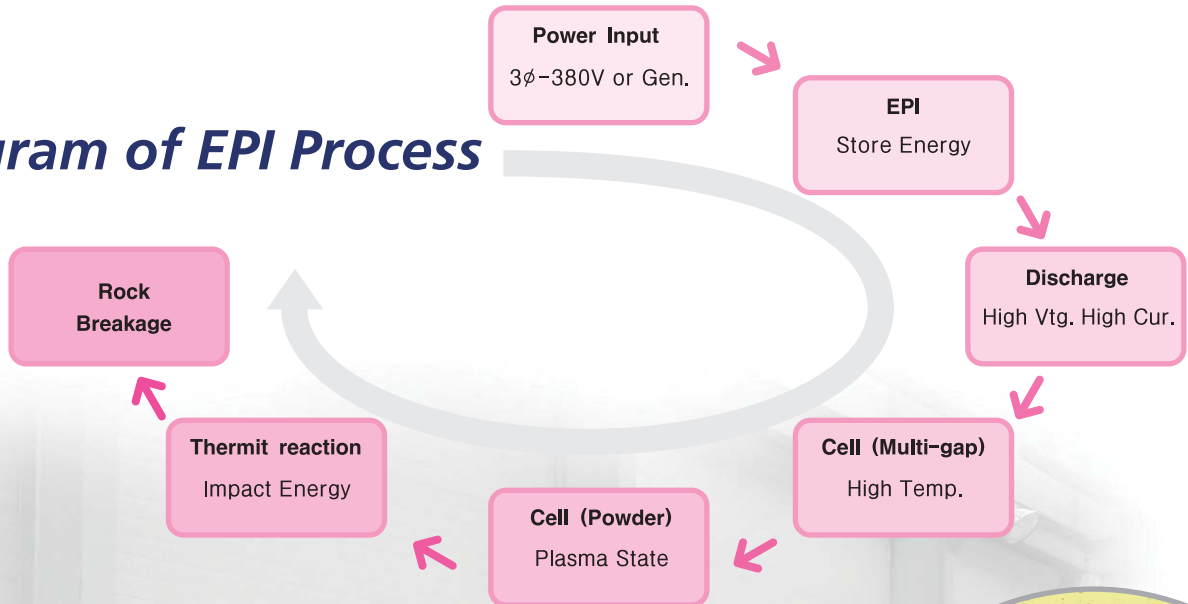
gram of EPI Process

Power Input
3$\phi$-380V or Gen.

EPI
Store Energy

Discharge
High Vtg. High Cur.

Cell (Multi-gap)
High Temp.

Cell (Powder)
Plasma State

Thermit reaction
Impact Energy

Rock
Breakage